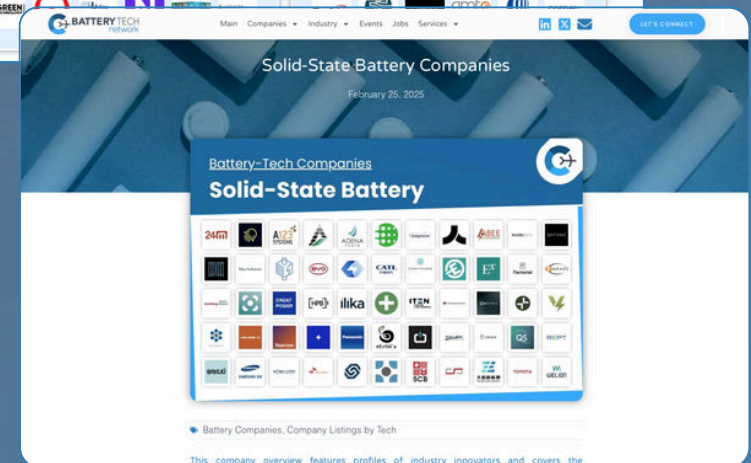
BATTERY TECH network

Main Companies ▾ Industry ▾ Events Jobs Services ▾

LET'S CONNECT

Solid-State Battery Companies

February 25, 2025

Battery-Tech Companies

Solid-State Battery

24m

A123 SYSTEMS

ADENA

CATL

E

GREAT POWER

ilika

ITEN

QS

BASF

SAMSUNG

SCB

WELION

Battery Companies, Company Listings by Tech

This company overview features profiles of industry innovators and covers the